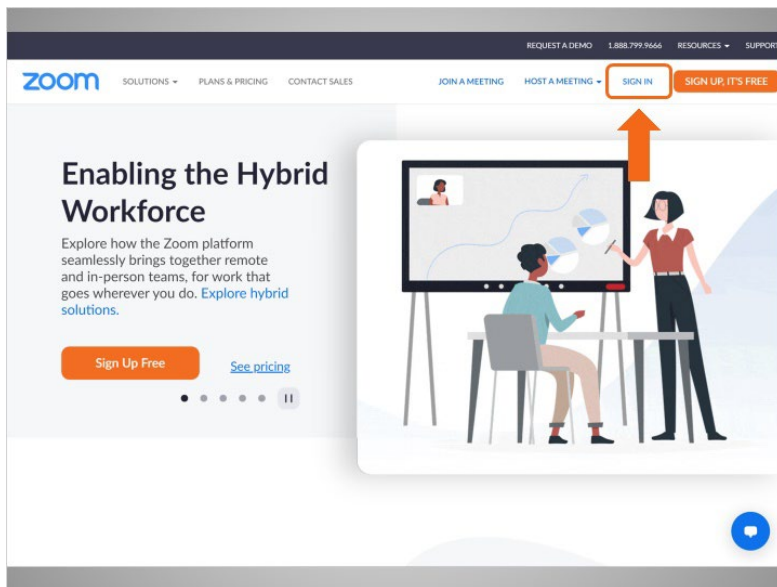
REQUEST A DEMO 1.888.799.9666 RESOURCES SUPPORT

zoom SOLUTIONS PLANS & PRICING CONTACT SALES JOIN A MEETING HOST A MEETING SIGN IN SIGN UP, IT'S FREE

Enabling the Hybrid Workforce

Explore how the Zoom platform seamlessly brings together remote and in-person teams, for work that goes wherever you do. Explore hybrid solutions.

Sign Up Free See pricing